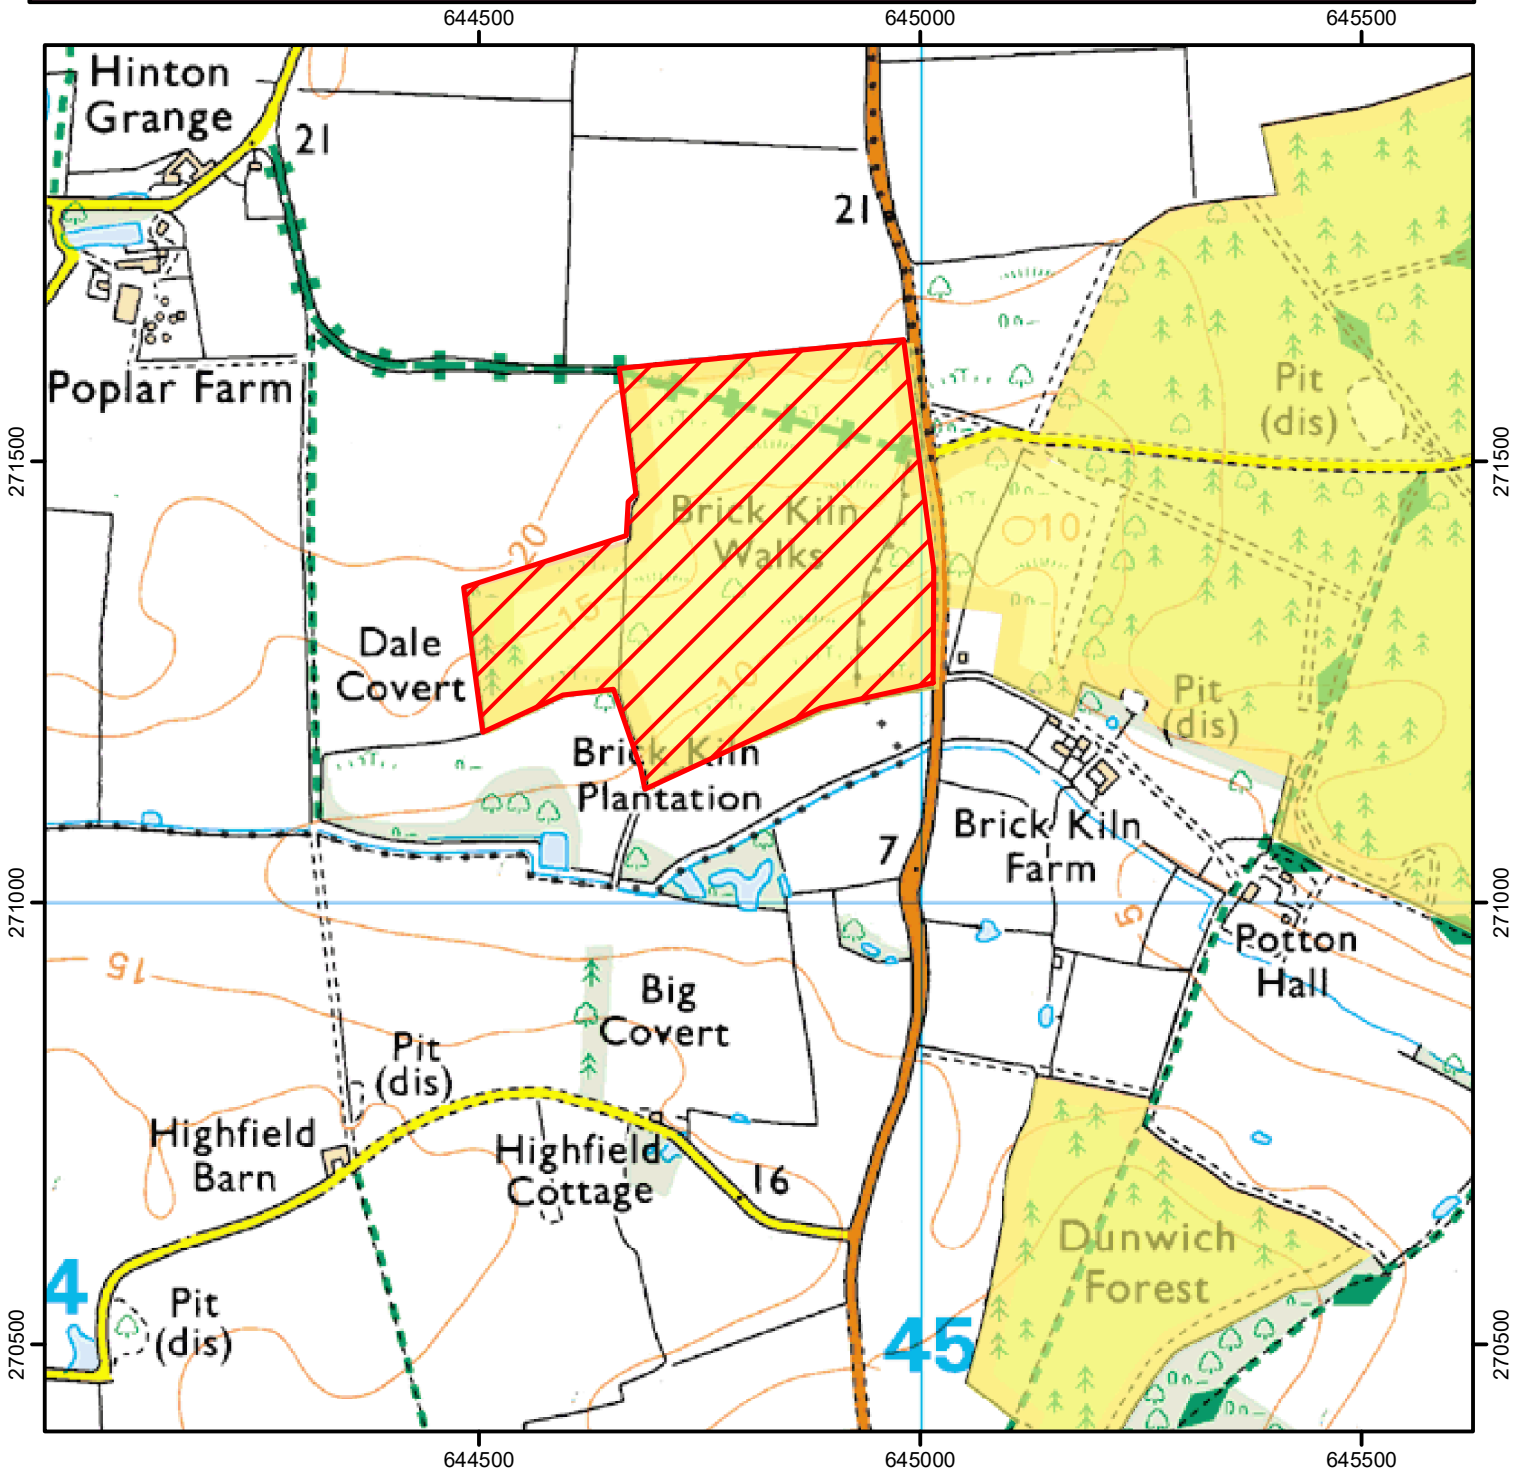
644500 645000 645500

Hinton Grange

21

21

Poplar Farm

Pit (dis)

271500

271500

Brick Kiln Walks

20

10

15

10

Dale Covert

Pit (dis)

Brick Kiln Plantation

Brick Kiln Farm

7

271000

271000

15

5

Potton Hall

Big Covert

Pit (dis)

Highfield Barn

Highfield Cottage

16

Dunwich Forest

4

Pit (dis)

45

270500

270500

644500 645000 645500